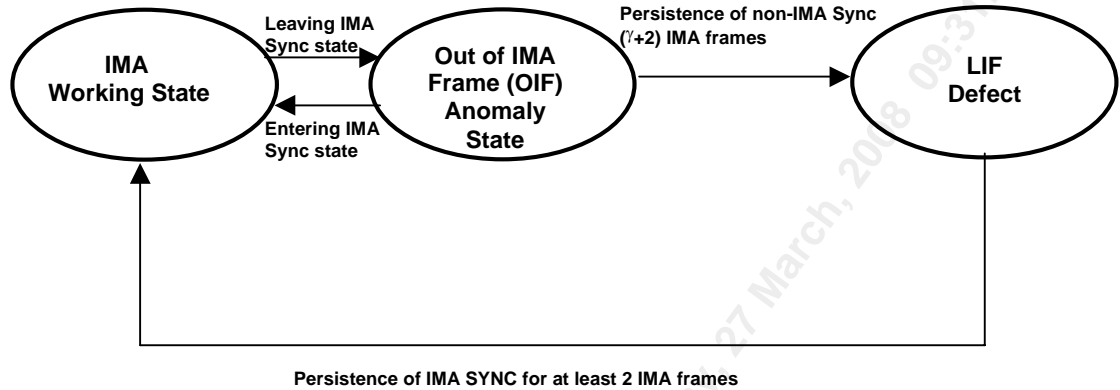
IMA Working State

Leaving IMA Sync state

Entering IMA Sync state

Out of IMA Frame (OIF) Anomaly State

Persistence of non-IMA Sync ($\gamma$+2) IMA frames

LIF Defect

Persistence of IMA SYNC for at least 2 IMA frames

27 March, 2008 09:3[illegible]